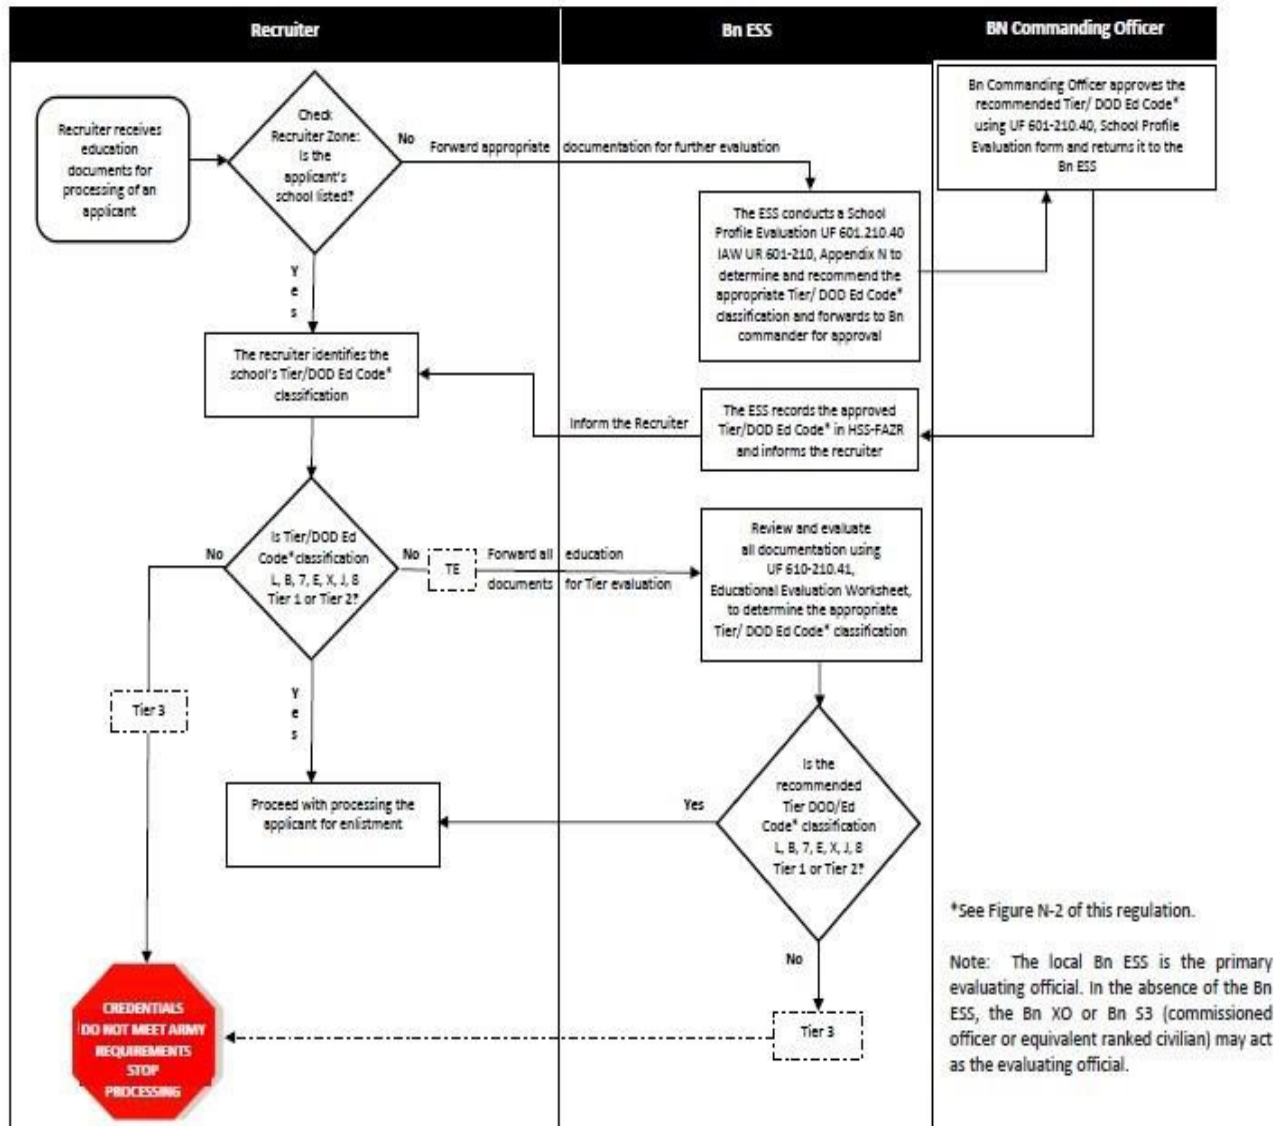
Recruiter

Bn ESS

BN Commanding Officer

Bn Commanding Officer approves the recommended Tier/ DOD Ed Code* using UF 601-210.40, School Profile Evaluation form and returns it to the Bn ESS

Recruiter receives education documents for processing of an applicant

Check Recruiter Zone: Is the applicant's school listed?

No

Forward appropriate documentation for further evaluation

The ESS conducts a School Profile Evaluation UF 601.210.40 IAW UR 601-210, Appendix N to determine and recommend the appropriate Tier/ DOD Ed Code* classification and forwards to Bn commander for approval

Yes

The recruiter identifies the school's Tier/DOD Ed Code* classification

Inform the Recruiter

The ESS records the approved Tier/DOD Ed Code* in HSS-FAZR and informs the recruiter

Is Tier/DOD Ed Code* classification L, B, 7, E, X, J, 8 Tier 1 or Tier 2?

No

No

TE

Forward all education documents for Tier evaluation

Review and evaluate all documentation using UF 610-210.41, Educational Evaluation Worksheet, to determine the appropriate Tier/ DOD Ed Code* classification

Tier 3

Yes

Proceed with processing the applicant for enlistment

Yes

Is the recommended Tier DOD/Ed Code* classification L, B, 7, E, X, J, 8 Tier 1 or Tier 2?

No

CREDENTIALS DO NOT MEET ARMY REQUIREMENTS STOP PROCESSING

Tier 3

*See Figure N-2 of this regulation.

Note: The local Bn ESS is the primary evaluating official. In the absence of the Bn ESS, the Bn XO or Bn S3 (commissioned officer or equivalent ranked civilian) may act as the evaluating official.